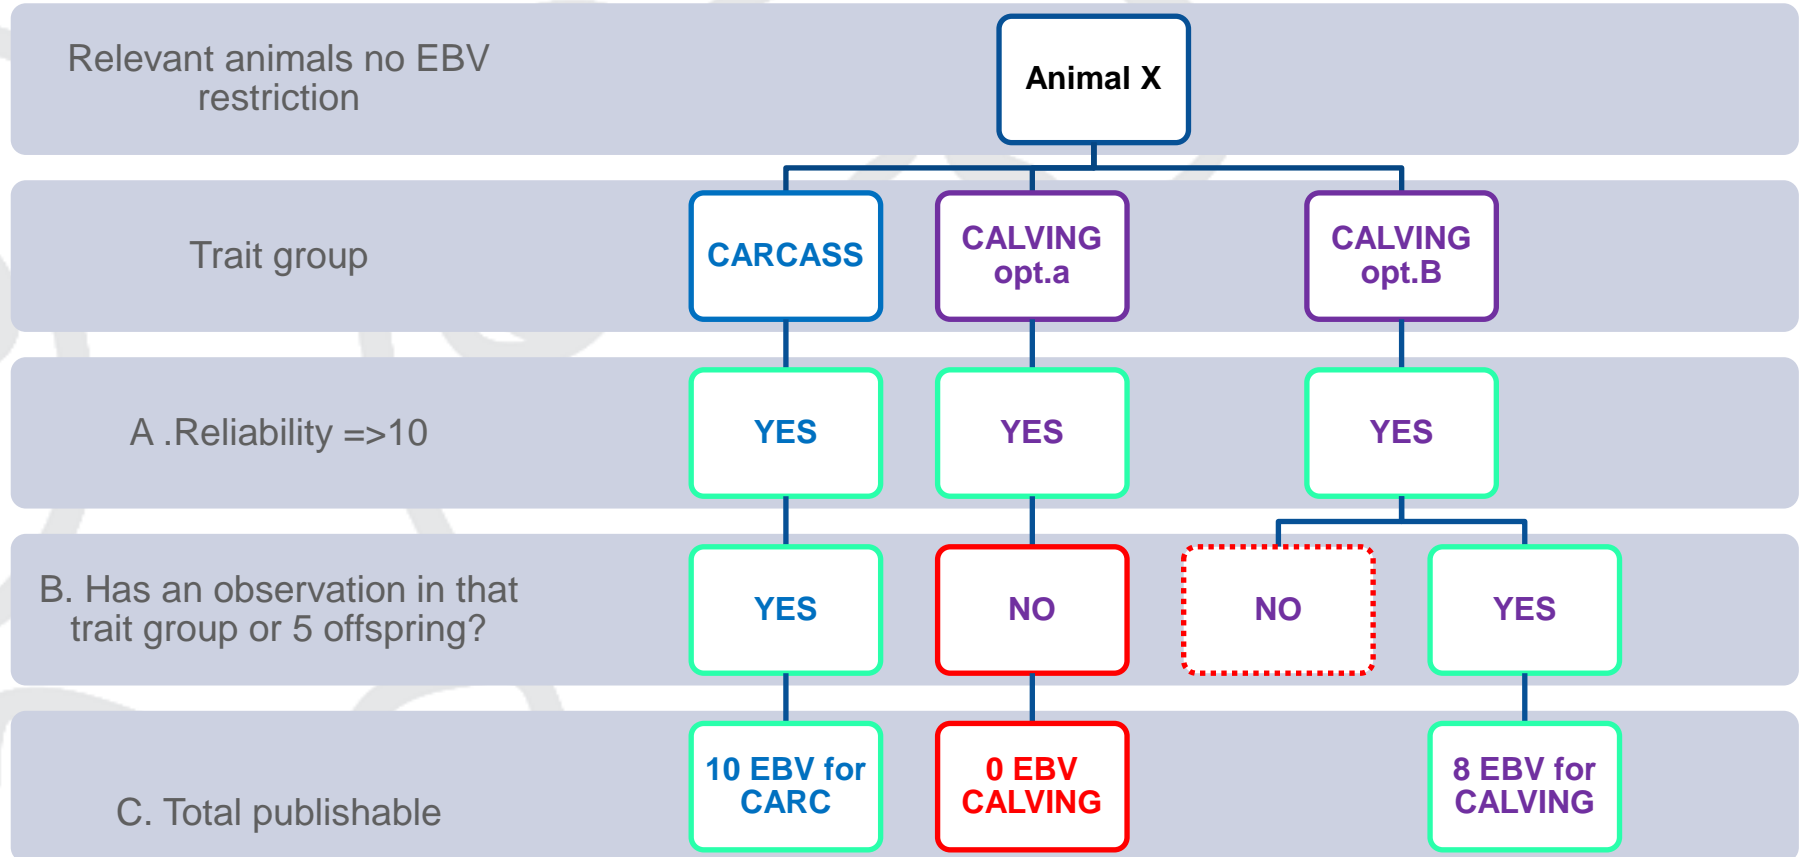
Relevant animals no EBV restriction

Animal X

Trait group

CARCASS

CALVING opt.a

CALVING opt.B

A .Reliability =>10

YES

YES

YES

B. Has an observation in that trait group or 5 offspring?

YES

NO

NO

YES

C. Total publishable

10 EBV for CARC

0 EBV CALVING

8 EBV for CALVING